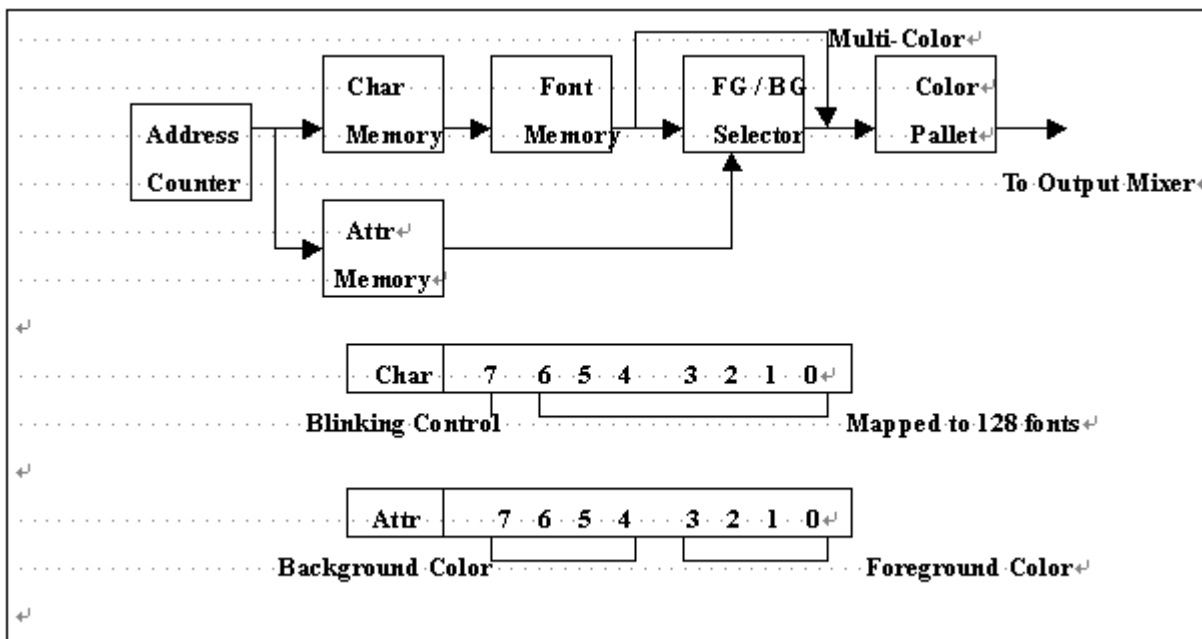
Multi-Color

Address Counter

Char Memory

Font Memory

FG / BG Selector

Color Pallet

To Output Mixer

Attr Memory

| Char | 7 6 5 4 3 2 1 0 |
|---|---|

Blinking Control

Mapped to 128 fonts

| Attr | 7 6 5 4 3 2 1 0 |
|---|---|

Background Color

Foreground Color